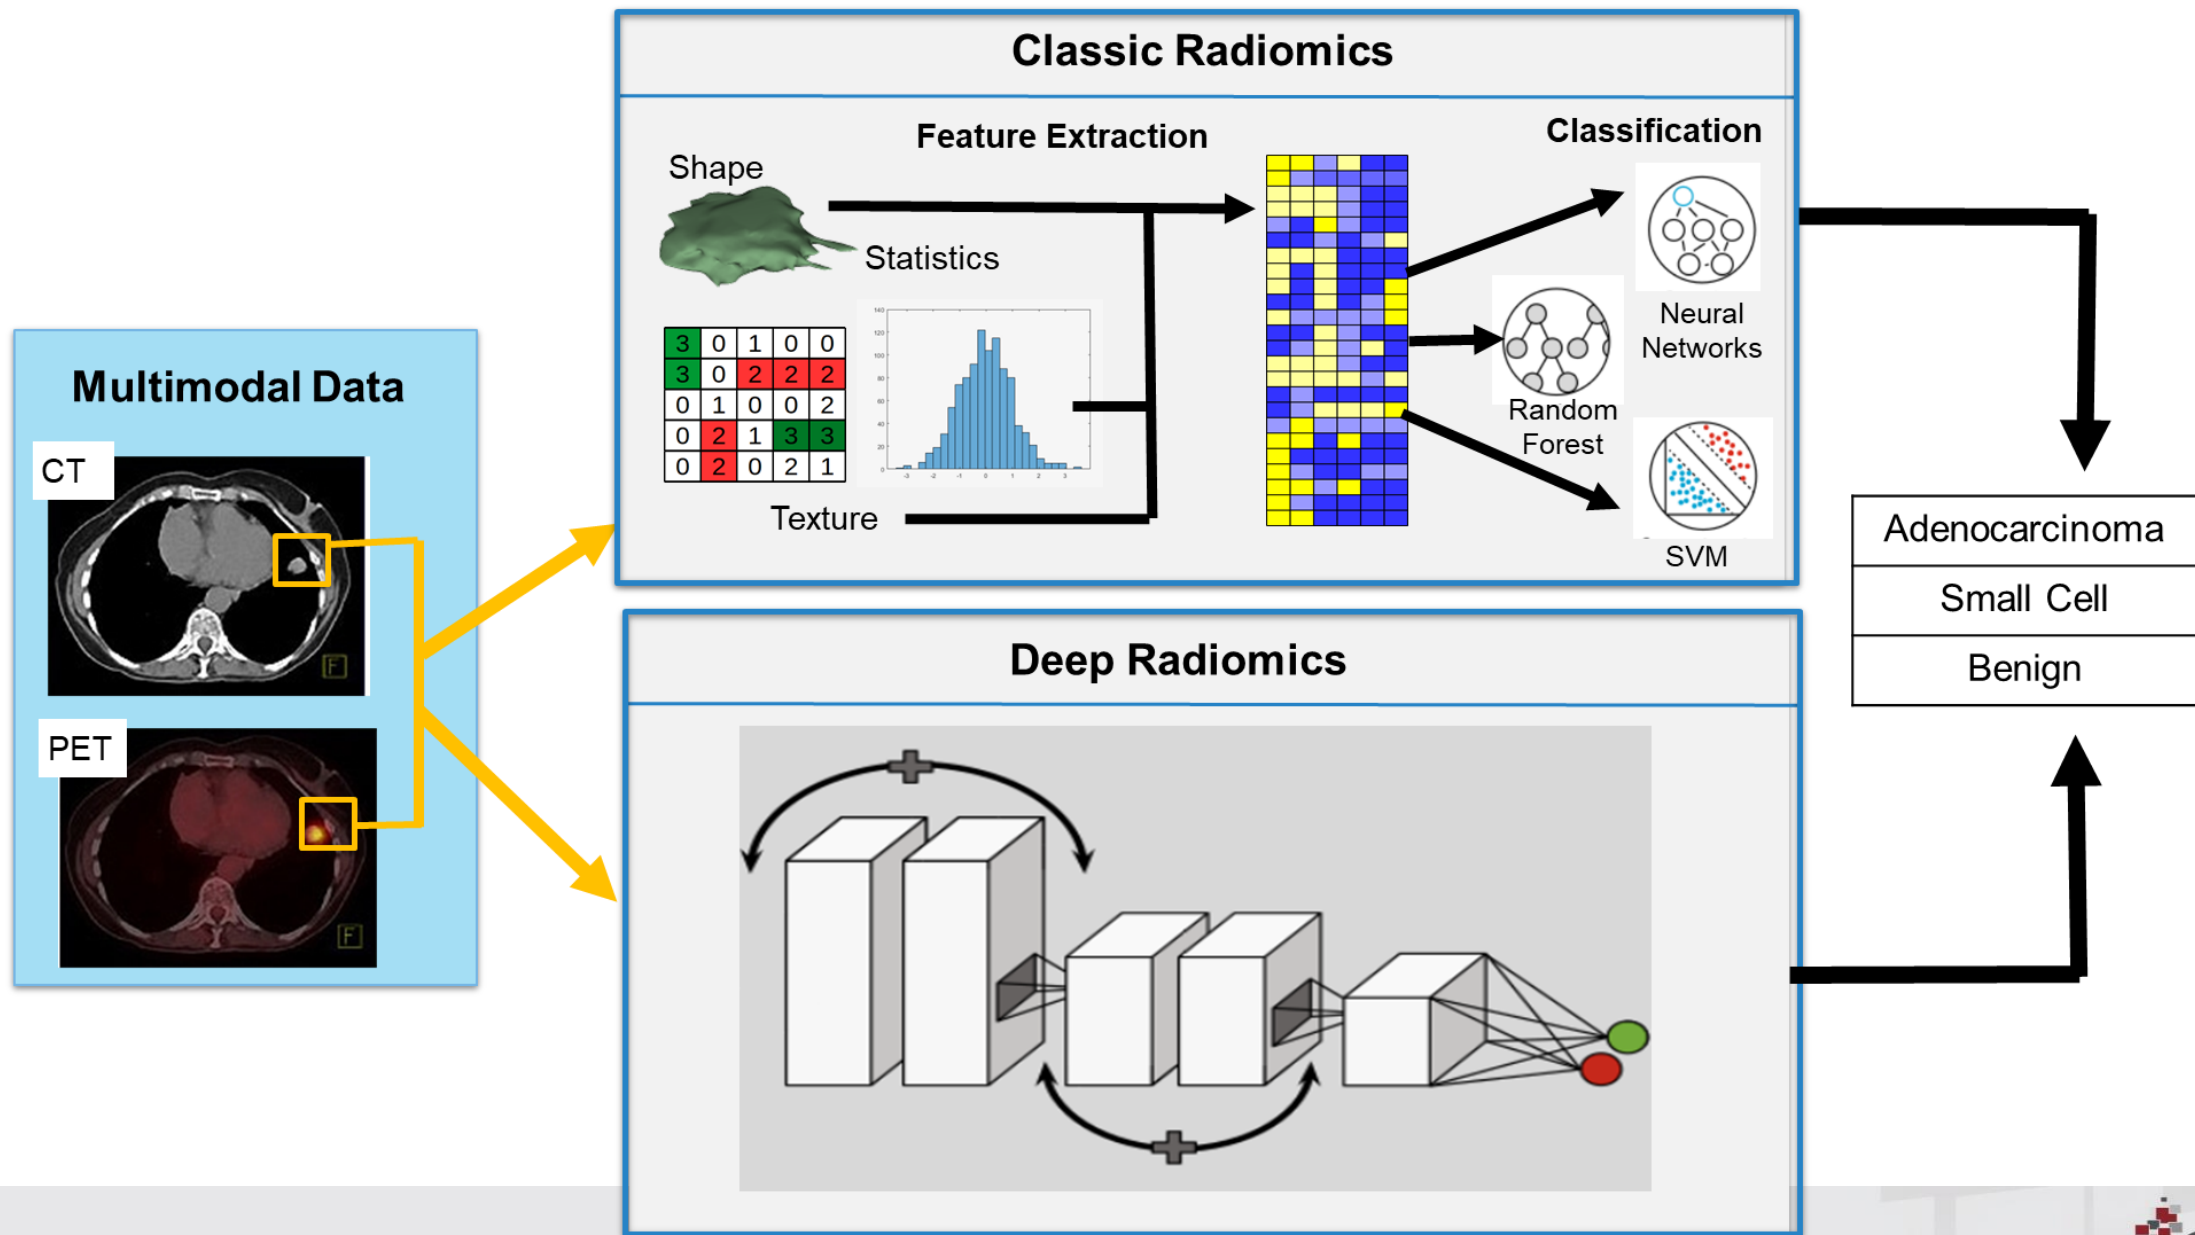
Multimodal Data

CT

PET

Classic Radiomics

Feature Extraction

Shape

Statistics

| 3 | 0 | 1 | 0 | 0 |
|---|---|---|---|---|
| 3 | 0 | 2 | 2 | 2 |
| 0 | 1 | 0 | 0 | 2 |
| 0 | 2 | 1 | 3 | 3 |
| 0 | 2 | 0 | 2 | 1 |

Texture

Classification

Neural Networks

Random Forest

SVM

Deep Radiomics

Adenocarcinoma

Small Cell

Benign